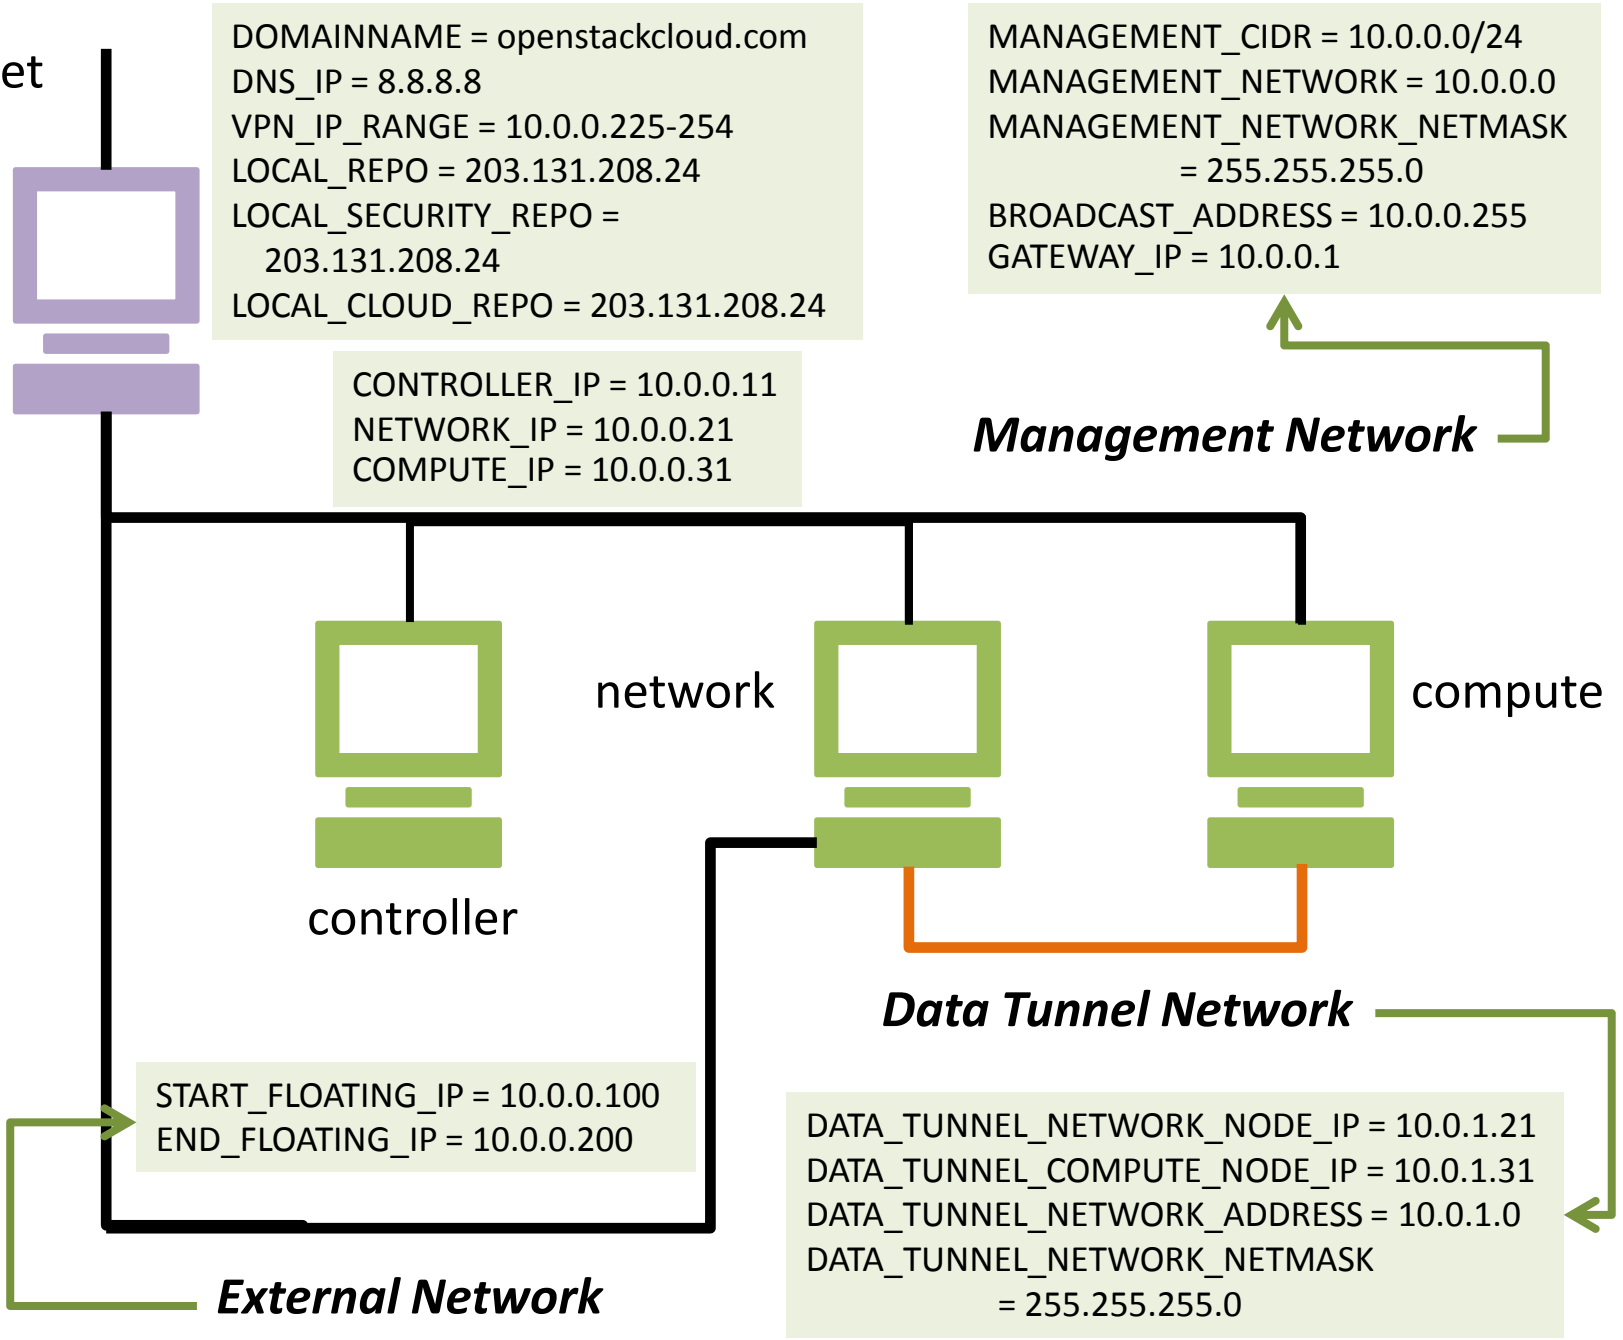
et

DOMAINNAME = openstackcloud.com
DNS_IP = 8.8.8.8
VPN_IP_RANGE = 10.0.0.225-254
LOCAL_REPO = 203.131.208.24
LOCAL_SECURITY_REPO = 203.131.208.24
LOCAL_CLOUD_REPO = 203.131.208.24

MANAGEMENT_CIDR = 10.0.0.0/24
MANAGEMENT_NETWORK = 10.0.0.0
MANAGEMENT_NETWORK_NETMASK = 255.255.255.0
BROADCAST_ADDRESS = 10.0.0.255
GATEWAY_IP = 10.0.0.1

CONTROLLER_IP = 10.0.0.11
NETWORK_IP = 10.0.0.21
COMPUTE_IP = 10.0.0.31

Management Network

network

compute

controller

Data Tunnel Network

START_FLOATING_IP = 10.0.0.100
END_FLOATING_IP = 10.0.0.200

DATA_TUNNEL_NETWORK_NODE_IP = 10.0.1.21
DATA_TUNNEL_COMPUTE_NODE_IP = 10.0.1.31
DATA_TUNNEL_NETWORK_ADDRESS = 10.0.1.0
DATA_TUNNEL_NETWORK_NETMASK = 255.255.255.0

External Network